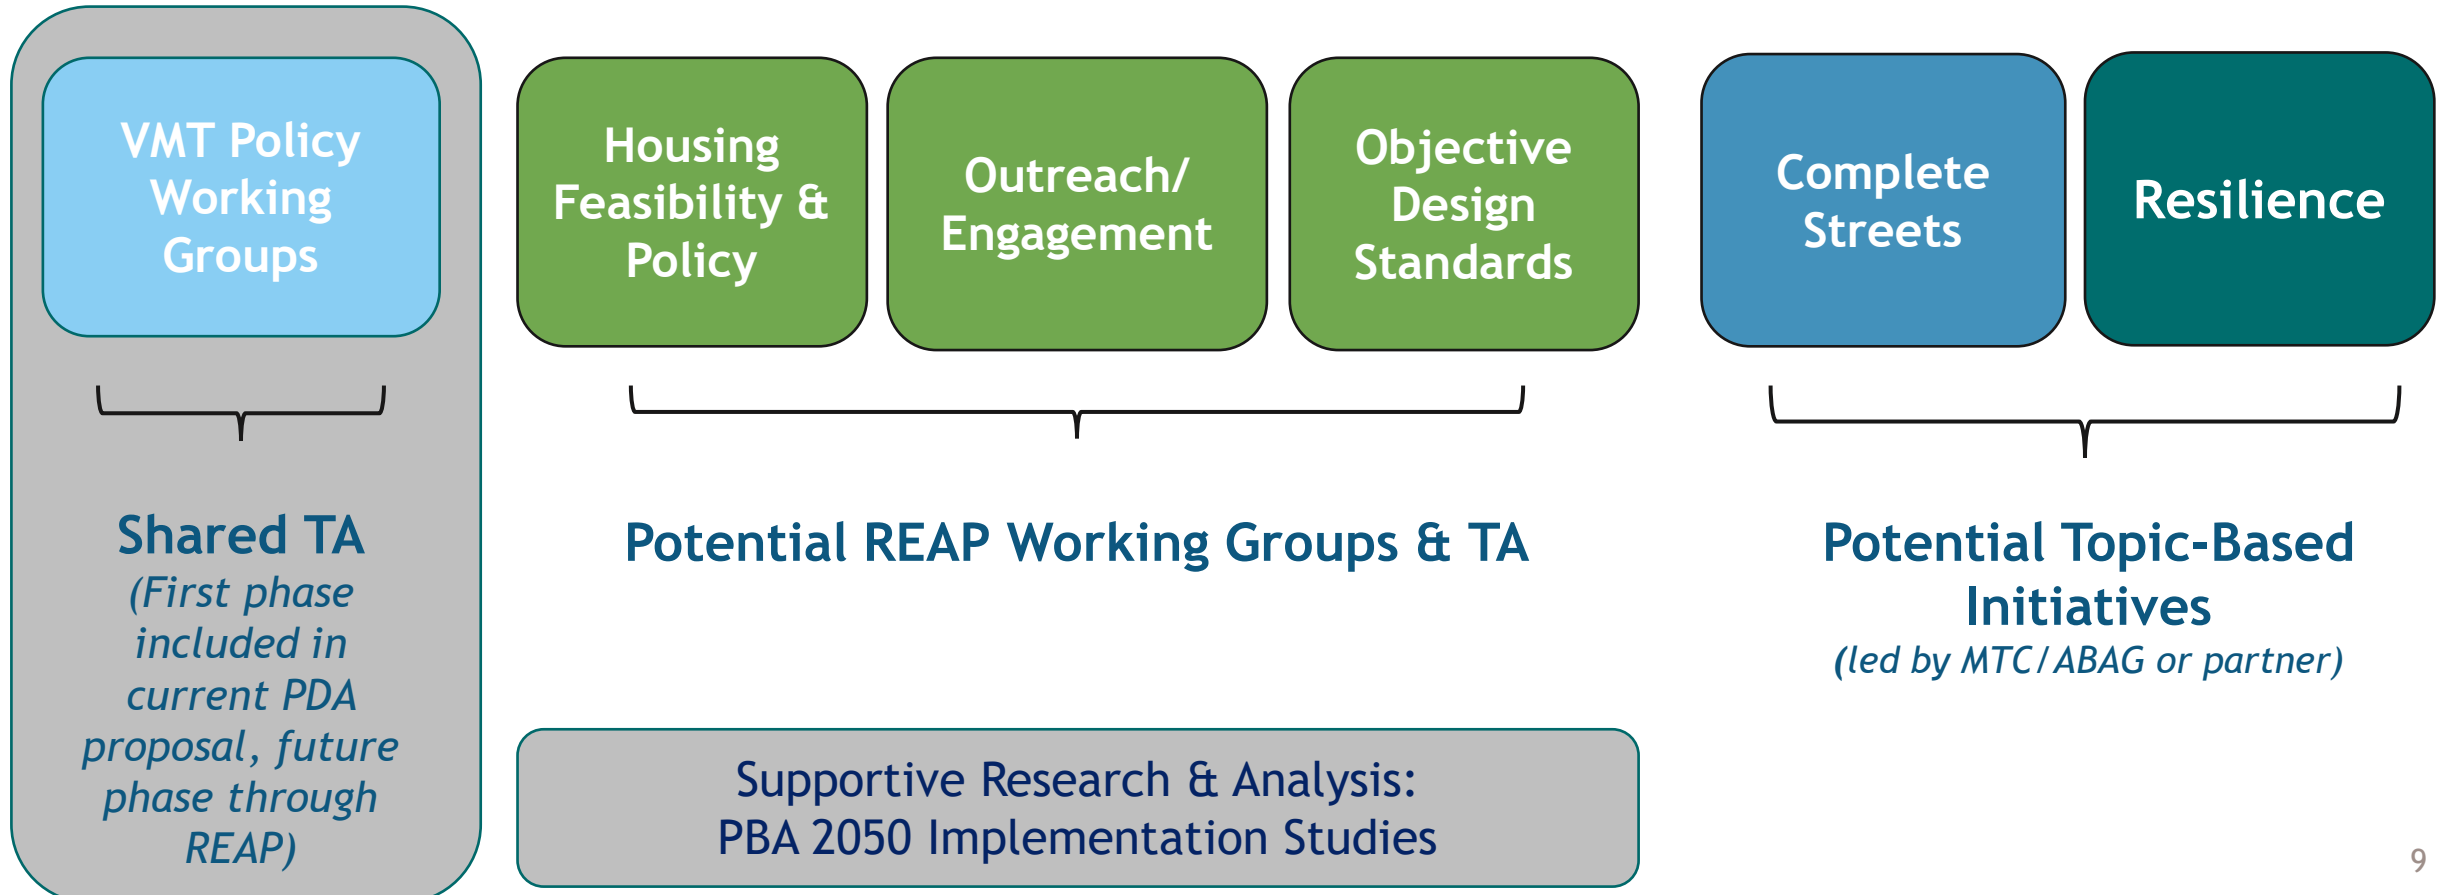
VMT Policy Working Groups

Shared TA
(First phase included in current PDA proposal, future phase through REAP)

Housing Feasibility & Policy

Outreach/ Engagement

Objective Design Standards

Potential REAP Working Groups & TA

Supportive Research & Analysis:
PBA 2050 Implementation Studies

Complete Streets

Resilience

Potential Topic-Based Initiatives
(led by MTC/ABAG or partner)

9